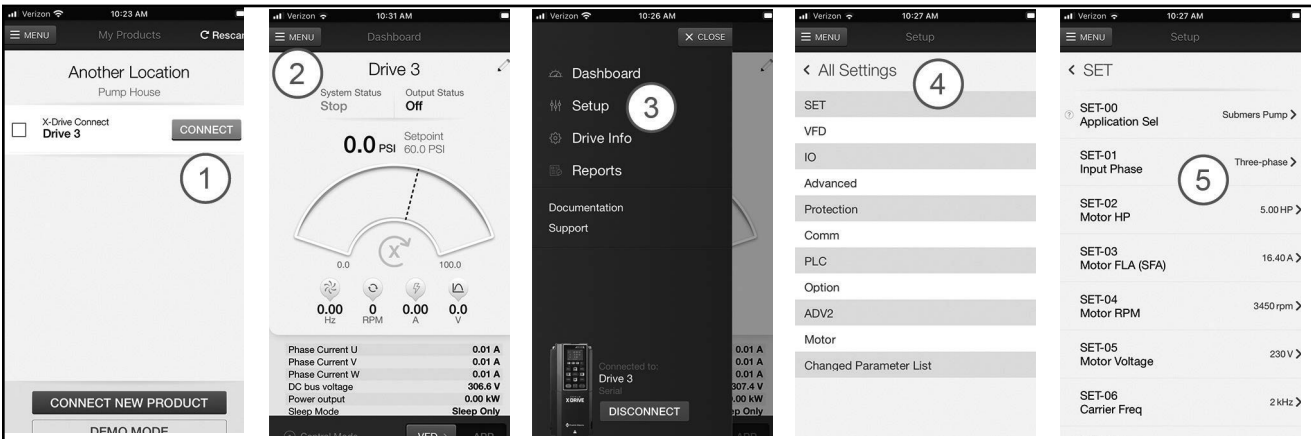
Verizon 10:23 AM
MENU My Products Rescan

Another Location
Pump House

X-Drive Connect
Drive 3
CONNECT

1

CONNECT NEW PRODUCT
DEMO MODE

Verizon 10:31 AM
MENU Dashboard

2
Drive 3
System Status
Stop
Output Status
Off

0.0 PSI
Setpoint
60.0 PSI

0.0
100.0

0.00 Hz
0 RPM
0.00 A
0.0 V

| | |
|---|---|
| Phase Current U | 0.01 A |
| Phase Current V | 0.01 A |
| Phase Current W | 0.01 A |
| DC bus voltage | 306.6 V |
| Power output | 0.00 kW |
| Sleep Mode | Sleep Only |

Control Mode VFD APP

Verizon 10:26 AM
CLOSE
Dashboard
Setup
3
Drive Info
Reports

Documentation
Support

X-DRIVE
Connected to:
Drive 3
Serial
DISCONNECT

Verizon 10:27 AM
MENU Setup

< All Settings
4
SET
VFD
IO
Advanced
Protection
Comm
PLC
Option
ADV2
Motor
Changed Parameter List

Verizon 10:27 AM
MENU Setup

< SET
SET-00
Application Sel
Submers Pump >

SET-01
Input Phase
5
Three-phase >

SET-02
Motor HP
5.00 HP >

SET-03
Motor FLA (SFA)
16.40 A >

SET-04
Motor RPM
3450 rpm >

SET-05
Motor Voltage
230 V >

SET-06
Carrier Freq
2 kHz >